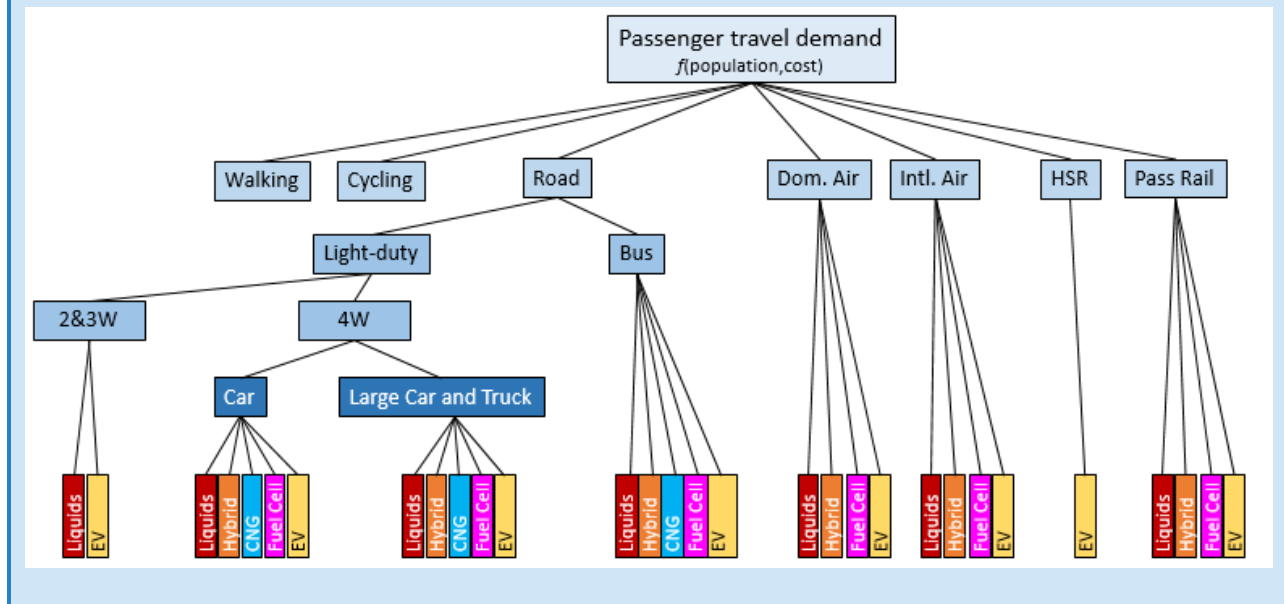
Passenger travel demand
$f$(population,cost)

Walking

Cycling

Road

Dom. Air

Intl. Air

HSR

Pass Rail

Light-duty

Bus

2&3W

4W

Car

Large Car and Truck

Liquids
EV

Liquids
Hybrid
CNG
Fuel Cell
EV

Liquids
Hybrid
CNG
Fuel Cell
EV

Liquids
Hybrid
CNG
Fuel Cell
EV

Liquids
Hybrid
Fuel Cell
EV

Liquids
Hybrid
Fuel Cell
EV

EV

Liquids
Hybrid
Fuel Cell
EV